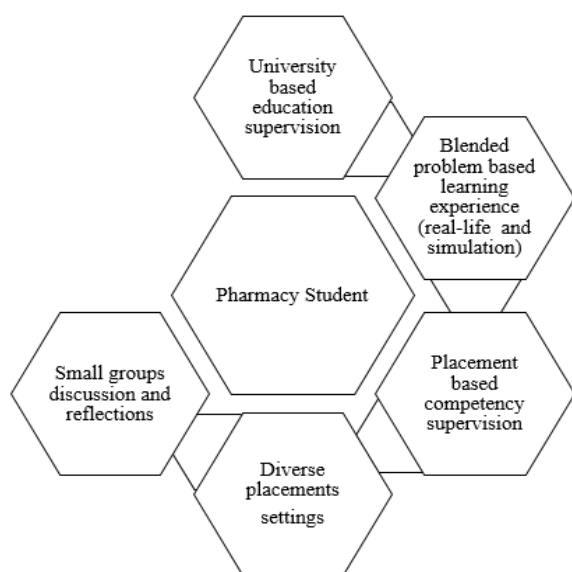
University based education supervision

Blended problem based learning experience (real-life and simulation)

Pharmacy Student

Small groups discussion and reflections

Placement based competency supervision

Diverse placements settings